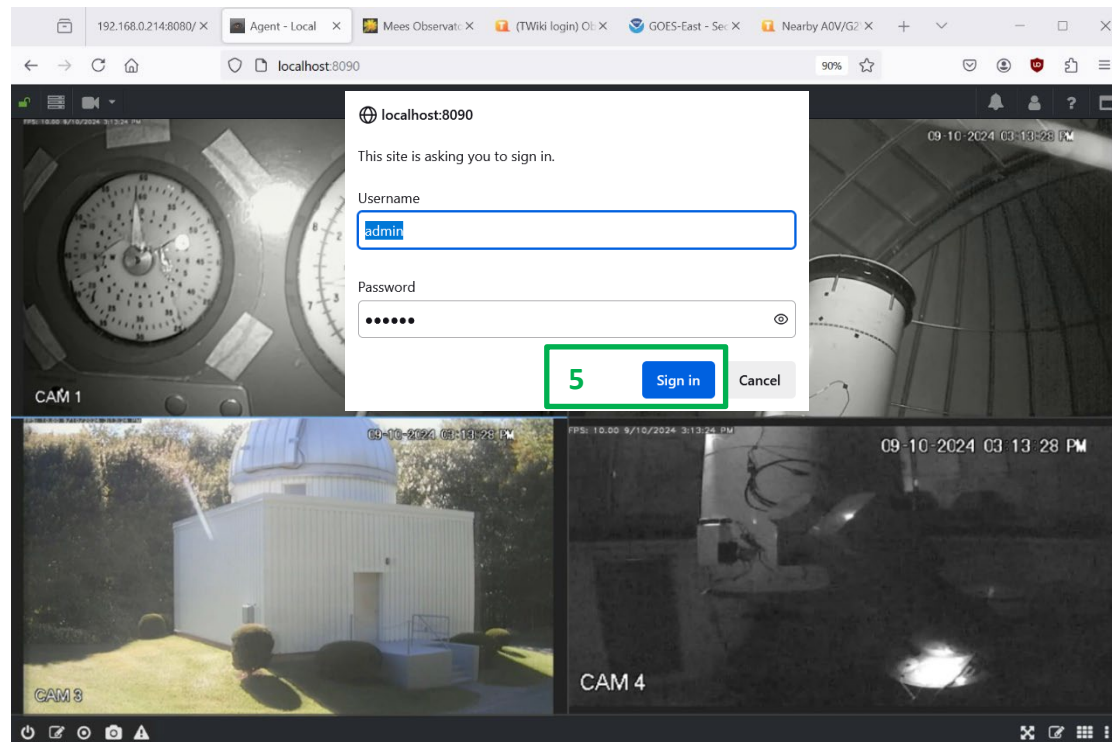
192.168.0.214:8080/ ×
Agent - Local ×
Mees Observato ×
(TWiki login) Ob ×
GOES-East - Sec ×
Nearby A0V/G2 ×

localhost:8090
90%

localhost:8090

This site is asking you to sign in.

Username

admin

Password

••••••

5

Sign in

Cancel

FPS: 10.00 9/10/2024 3:13:24 PM

CAM 1

09-10-2024 03:13:28 PM

09-10-2024 03:13:28 PM

FPS: 10.00 9/10/2024 3:13:24 PM

FPS: 10.00 9/10/2024 3:13:24 PM

09-10-2024 03 13 28 PM

CAM 3

CAM 4